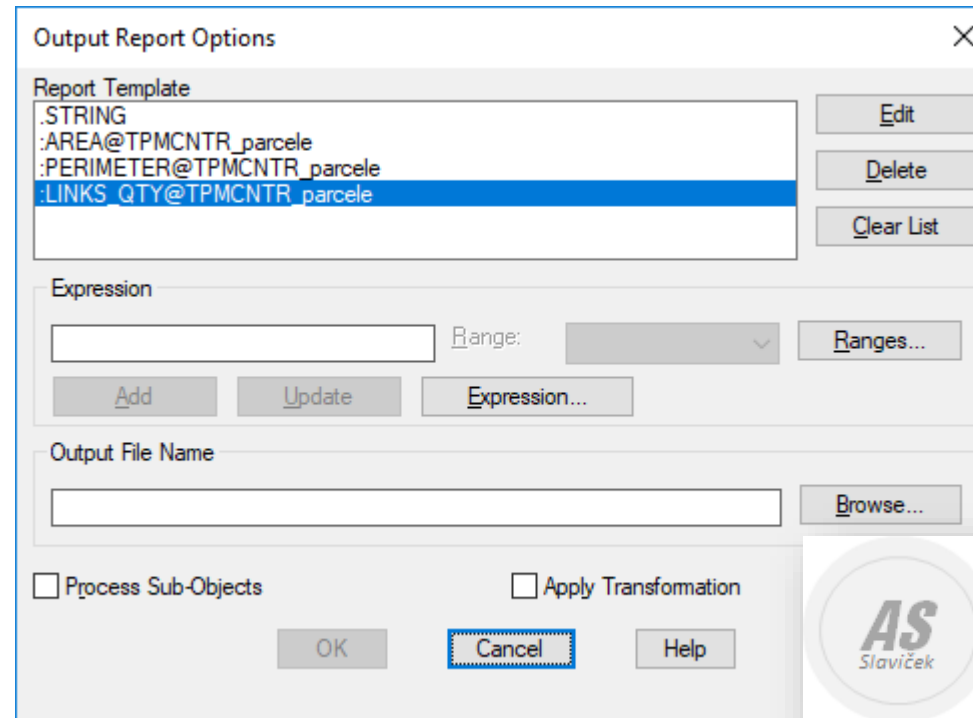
Output Report Options

Report Template

.STRING
:AREA@TPMCNTR_parcele
:PERIMETER@TPMCNTR_parcele
:LINKS_QTY@TPMCNTR_parcele

Edit

Delete

Clear List

Expression

Range:

Ranges...

Add

Update

Expression...

Output File Name

Browse...

Process Sub-Objects

Apply Transformation

OK

Cancel

Help

AS
Slaviček